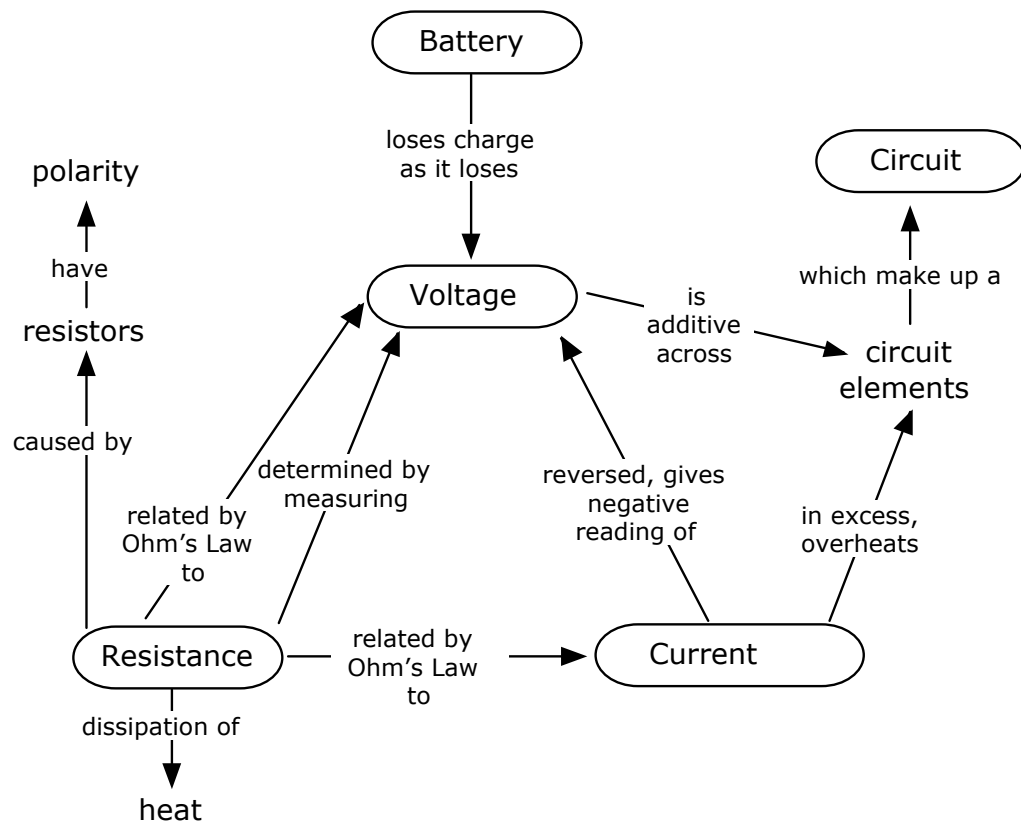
Battery

loses charge as it loses

polarity

Circuit

have

which make up a

Voltage

is additive across

resistors

circuit elements

caused by

determined by measuring

reversed, gives negative reading of

related by Ohm's Law to

in excess, overheats

Resistance

related by Ohm's Law to

Current

dissipation of

heat